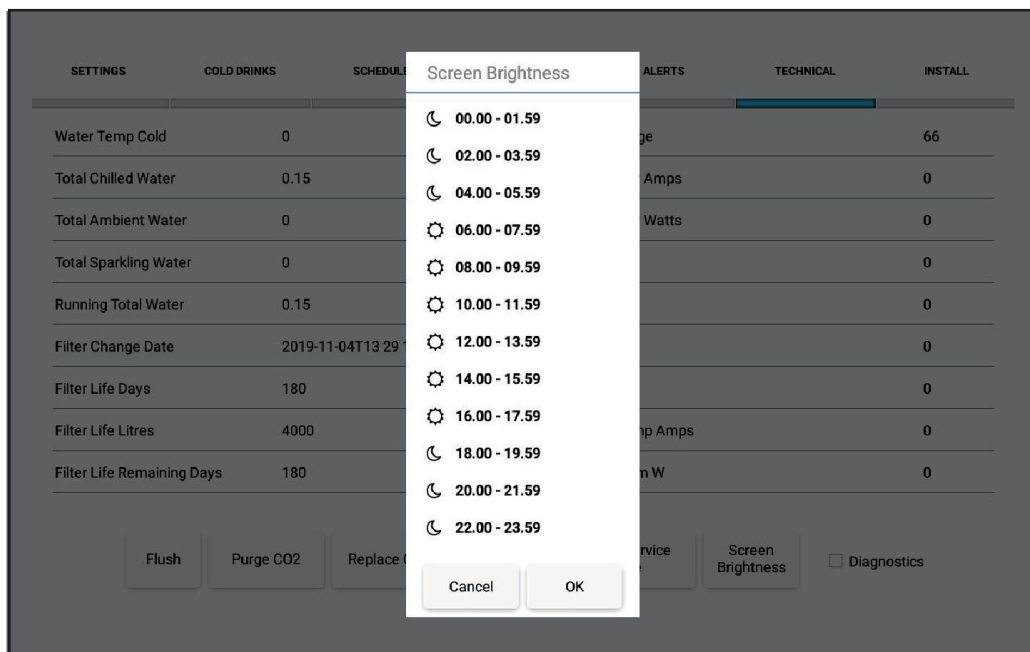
SETTINGS COLD DRINKS SCHEDUL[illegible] ALERTS TECHNICAL INSTALL

| | | | |
|---|---|---|---|
| Water Temp Cold | 0 | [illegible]ge | 66 |
| Total Chilled Water | 0.15 | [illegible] Amps | 0 |
| Total Ambient Water | 0 | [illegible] Watts | 0 |
| Total Sparkling Water | 0 | | 0 |
| Running Total Water | 0.15 | | 0 |
| Filter Change Date | 2019-11-04T13 29 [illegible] | | 0 |
| Filter Life Days | 180 | | 0 |
| Filter Life Litres | 4000 | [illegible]p Amps | 0 |
| Filter Life Remaining Days | 180 | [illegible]n W | 0 |

Flush Purge CO2 Replace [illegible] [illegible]rvice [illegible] Screen Brightness Diagnostics

Screen Brightness

00.00 - 01.59
02.00 - 03.59
04.00 - 05.59
06.00 - 07.59
08.00 - 09.59
10.00 - 11.59
12.00 - 13.59
14.00 - 15.59
16.00 - 17.59
18.00 - 19.59
20.00 - 21.59
22.00 - 23.59

Cancel OK